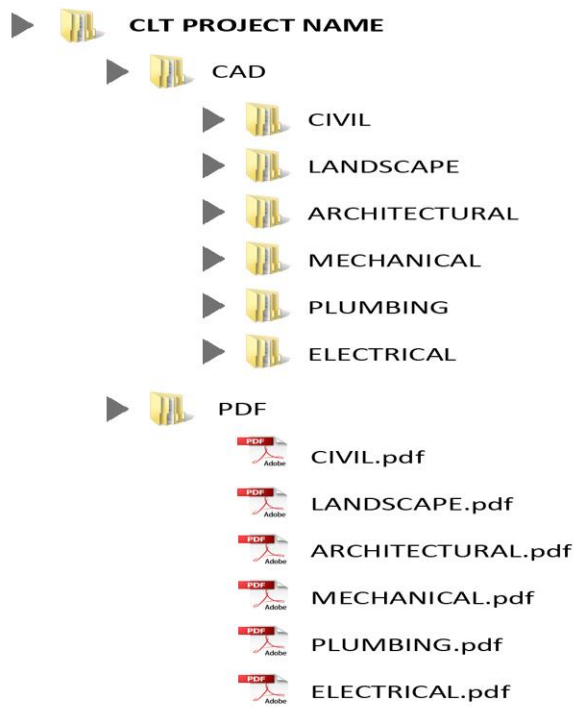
CLT PROJECT NAME

CAD

CIVIL

LANDSCAPE

ARCHITECTURAL

MECHANICAL

PLUMBING

ELECTRICAL

PDF

PDF Adobe CIVIL.pdf

PDF Adobe LANDSCAPE.pdf

PDF Adobe ARCHITECTURAL.pdf

PDF Adobe MECHANICAL.pdf

PDF Adobe PLUMBING.pdf

PDF Adobe ELECTRICAL.pdf